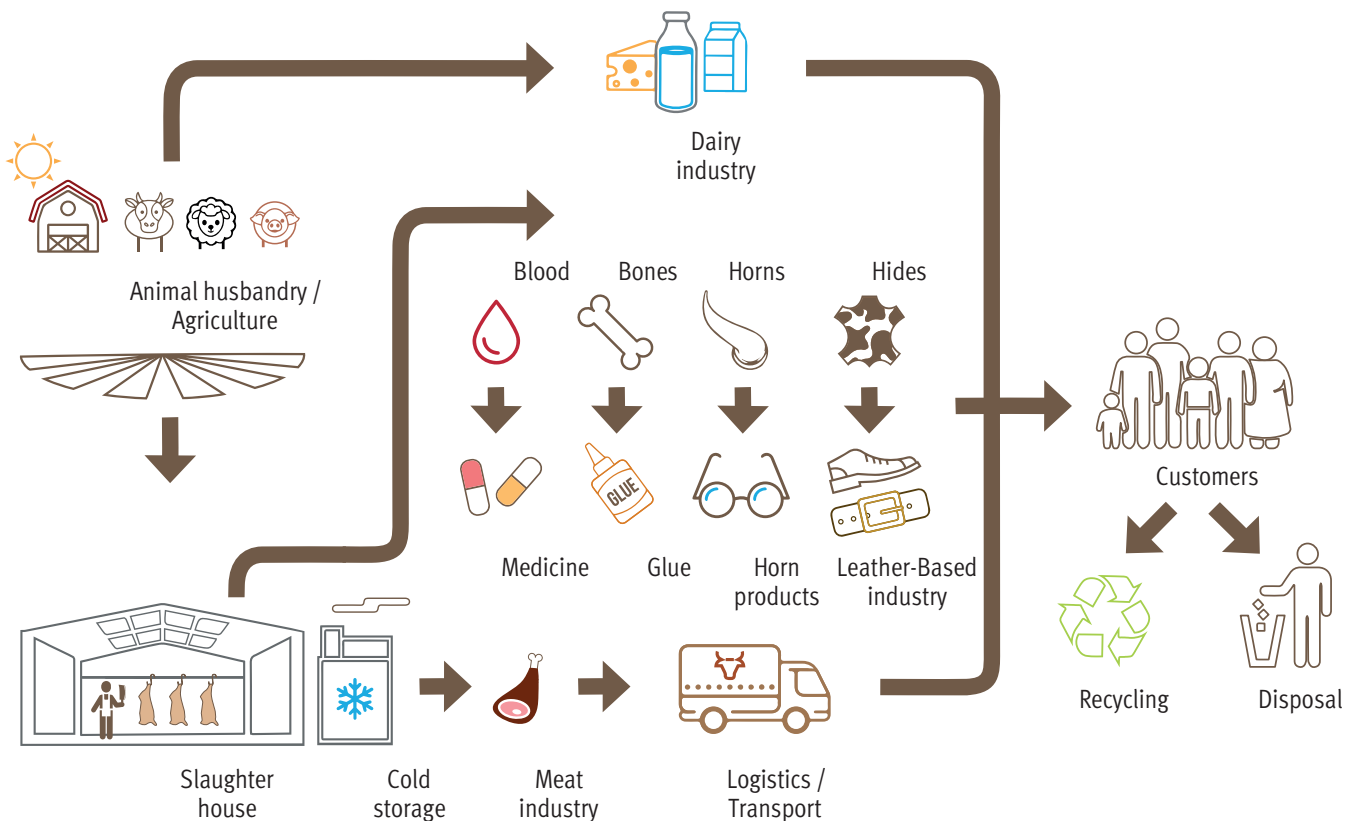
Dairy industry

Animal husbandry / Agriculture

Blood

Bones

Horns

Hides

GLUE

Medicine

Glue

Horn products

Leather-Based industry

Customers

Recycling

Disposal

Slaughter house

Cold storage

Meat industry

Logistics / Transport